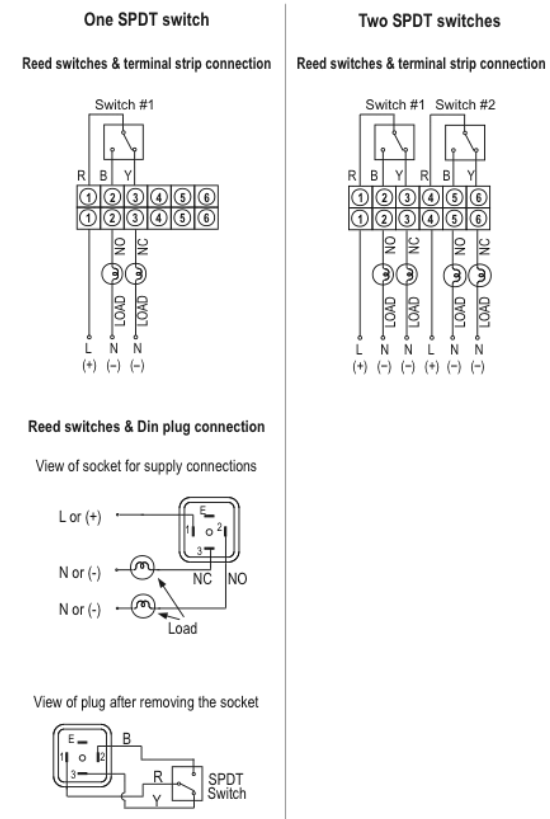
One SPDT switch

Reed switches & terminal strip connection

Switch #1

R B Y

1 2 3 4 5 6

1 2 3 4 5 6

NO NC

LOAD LOAD

L N N
(+) (–) (–)

Two SPDT switches

Reed switches & terminal strip connection

Switch #1 Switch #2

R B Y R B Y

1 2 3 4 5 6

1 2 3 4 5 6

NO NC NO NC

LOAD LOAD LOAD LOAD

L N N L N N
(+) (–) (–) (+) (–) (–)

Reed switches & Din plug connection

View of socket for supply connections

L or (+)

E
1 2
3

N or (-)

NC NO

N or (-)

Load

View of plug after removing the socket

E
1 2
3

B

R

Y

SPDT Switch